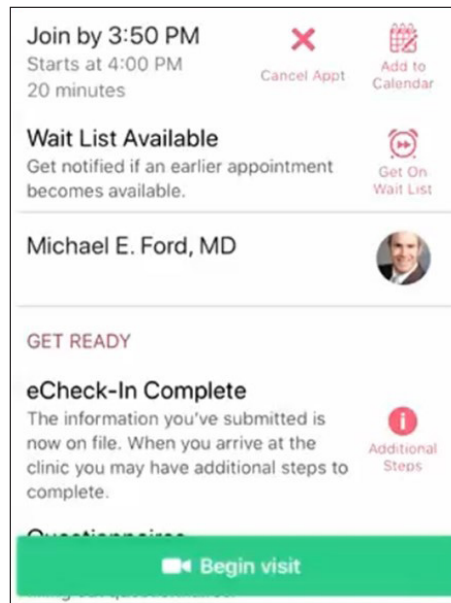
Join by 3:50 PM
Starts at 4:00 PM
20 minutes

Cancel Appt

Add to Calendar

Wait List Available
Get notified if an earlier appointment becomes available.

Get On Wait List

Michael E. Ford, MD

GET READY

eCheck-In Complete
The information you've submitted is now on file. When you arrive at the clinic you may have additional steps to complete.

Additional Steps

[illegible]

Begin visit